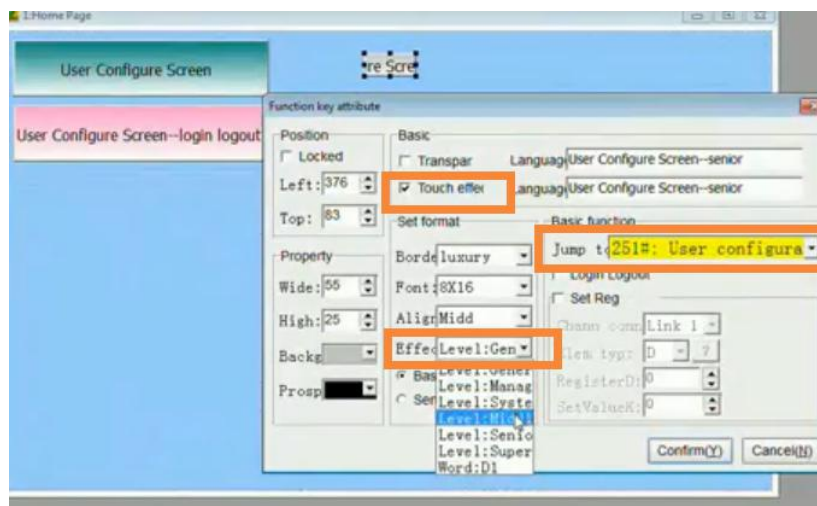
1:Home Page

User Configure Screen

re Scre

User Configure Screen--login logout

Function key attribute

Position

Locked

Left: 376

Top: 83

Property

Wide: 55

High: 25

Backg

Prosp

Basic

Transpar

Languag User Configure Screen--senior

Touch effec

Languag User Configure Screen--senior

Set format

Borde luxury

Font: 8X16

Align Midd

Effec Level:Gen

Bas

Ser

Level:Gener

Level:Manag

Level:Syste

Level:Middl

Level:Senio

Level:Super

Word:D1

Basic function

Jump to 251#: User configura

Login Logout

Set Reg

Chann conn Link 1

Elem typ: D

RegisterD: 0

SetValueK: 0

Confirm(Y)

Cancel(N)